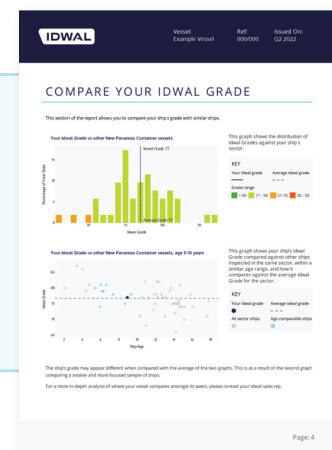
IDWAL

Vessel:
Example Vessel

Ref:
000/000

Issued On:
Q2 2022

COMPARE YOUR IDWAL GRADE

This section of the report allows you to compare your ship's grade with similar ships.

Your Idwal Grade vs other New Panamax Container vessels

Vessel Grade: 71

Average Grade: 73

Percentage of Total Ships

Idwal Grade

This graph shows the distribution of Idwal Grades against your ship's sector.

KEY

Your Idwal grade

Average Idwal grade

Grade range

> 80

71 - 80

51 - 70

50 - 60

Your Idwal Grade vs other New Panamax Container vessels, age 5-10 years

Idwal Grade

Ship Age

This graph shows your ship's Idwal Grade compared against other ships inspected in the same sector, within a similar age range, and how it compares against the average Idwal Grade for the sector.

KEY

Your Idwal grade

Average Idwal grade

All sector ships

Age comparable ships

The ship's grade may appear different when compared with the average of the two graphs. This is as a result of the second graph comparing a smaller and more focused sample of ships.

For a more in-depth analysis of where your vessel compares amongst its peers, please contact your Idwal sales rep.

Page: 4